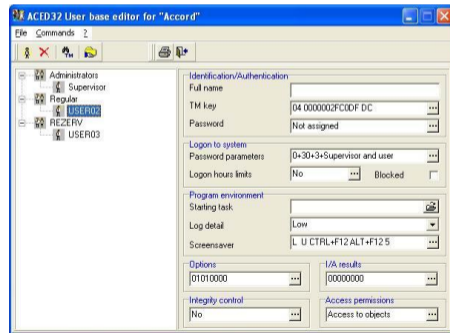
ACED32 User base editor for "Accord"

File Commands ?

Administrators
Supervisor
Regular
USER02
REZERV
USER03

Identification/Authentication
Full name
TM key 04 0000002FC0DF DC
Password Not assigned

Logon to system
Password parameters 0+30+3+Supervisor and user
Logon hours limits No Blocked

Program environment
Starting task
Log detail Low
Screensaver L U CTRL+F12 ALT+F12 5

Options
01010000

I/A results
00000000

Integrity control
No

Access permissions
Access to objects